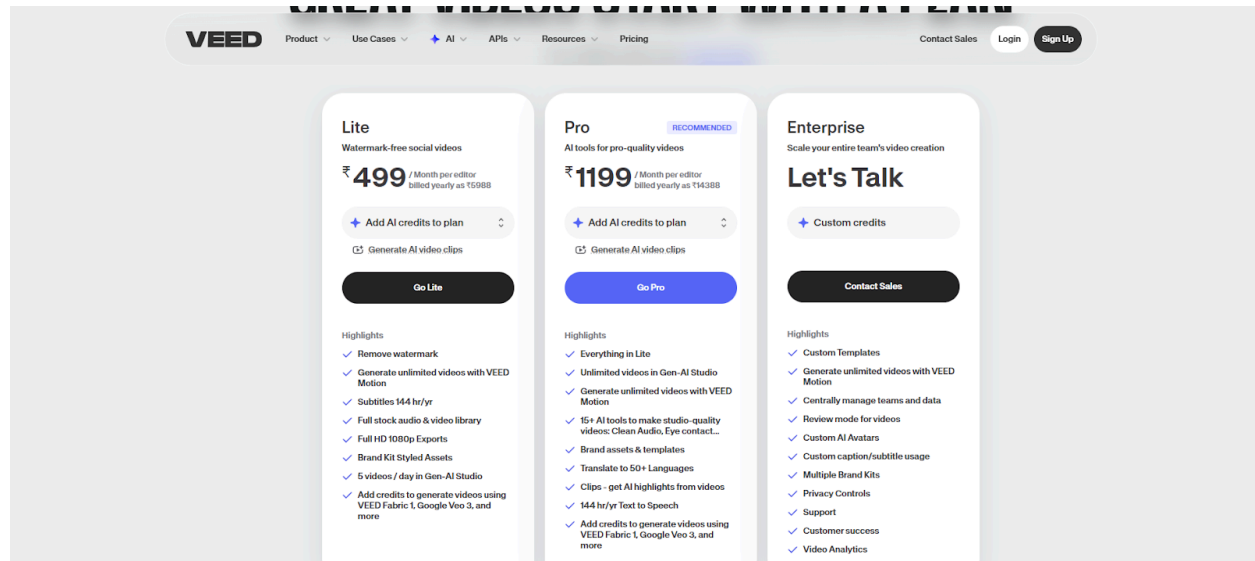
VEED Product Use Cases AI APIs Resources Pricing Contact Sales Login Sign Up

Lite
Watermark-free social videos
₹499 / Month per editor billed yearly as ₹5988
Add AI credits to plan
Generate AI video clips
Go Lite
Highlights
Remove watermark
Generate unlimited videos with VEED Motion
Subtitles 144 hr/yr
Full stock audio & video library
Full HD 1080p Exports
Brand Kit Styled Assets
5 videos / day in Gen-AI Studio
Add credits to generate videos using VEED Fabric 1, Google Veo 3, and more

Pro
RECOMMENDED
AI tools for pro-quality videos
₹1199 / Month per editor billed yearly as ₹14388
Add AI credits to plan
Generate AI video clips
Go Pro
Highlights
Everything in Lite
Unlimited videos in Gen-AI Studio
Generate unlimited videos with VEED Motion
15+ AI tools to make studio-quality videos: Clean Audio, Eye contact...
Brand assets & templates
Translate to 50+ Languages
Clips - get AI highlights from videos
144 hr/yr Text to Speech
Add credits to generate videos using VEED Fabric 1, Google Veo 3, and more

Enterprise
Scale your entire team's video creation
Let's Talk
Custom credits
Contact Sales
Highlights
Custom Templates
Generate unlimited videos with VEED Motion
Centrally manage teams and data
Review mode for videos
Custom AI Avatars
Custom caption/subtitle usage
Multiple Brand Kits
Privacy Controls
Support
Customer success
Video Analytics